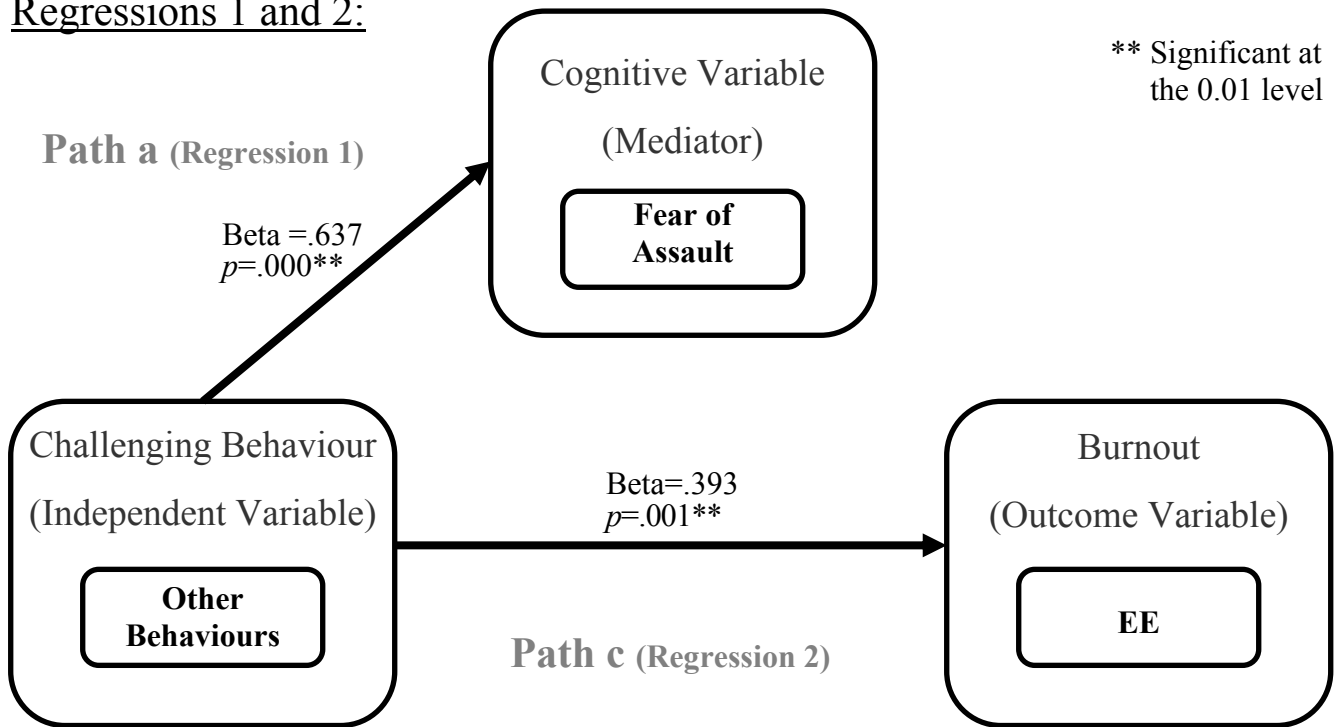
Regressions 1 and 2:

Cognitive Variable

(Mediator)

Fear of Assault

** Significant at the 0.01 level

Path a (Regression 1)

Beta =.637
*p*=.000**

Challenging Behaviour

(Independent Variable)

Other Behaviours

Beta=.393
*p*=.001**

Burnout

(Outcome Variable)

EE

Path c (Regression 2)